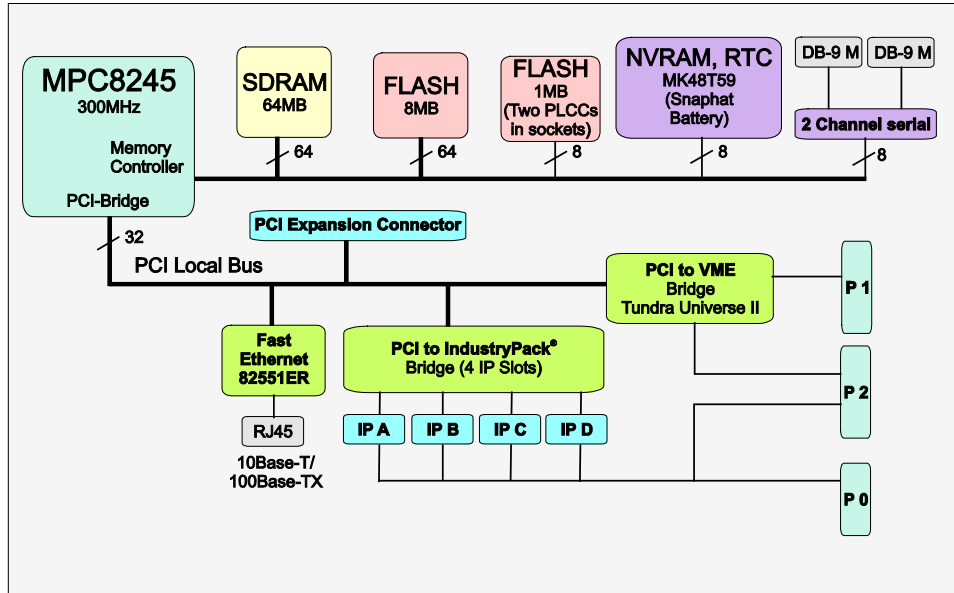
MPC8245
300MHz
Memory Controller
PCI-Bridge

SDRAM
64MB

FLASH
8MB

FLASH
1MB
(Two PLCCs in sockets)

NVRAM, RTC
MK48T59
(Snaphat Battery)

DB-9 M
DB-9 M
2 Channel serial

64
64
8
8
8
32

PCI Expansion Connector

PCI Local Bus

PCI to VME
Bridge
Tundra Universe II

P 1

Fast Ethernet
82551ER

PCI to IndustryPack®
Bridge (4 IP Slots)

P 2

RJ45
10Base-T/
100Base-TX

IP A
IP B
IP C
IP D

P 0